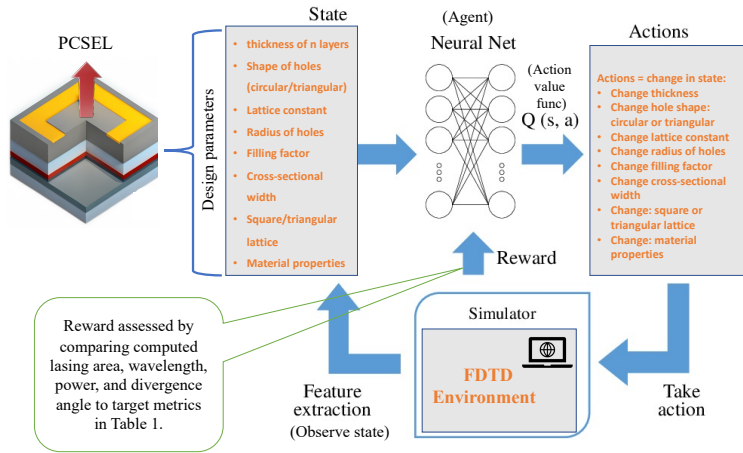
PCSEL

State

Design parameters

- thickness of n layers
- Shape of holes (circular/triangular)
- Lattice constant
- Radius of holes
- Filling factor
- Cross-sectional width
- Square/triangular lattice
- Material properties

(Agent)
Neural Net

(Action value func)
Q (s, a)

Actions

Actions = change in state:
- Change thickness
- Change hole shape: circular or triangular
- Change lattice constant
- Change radius of holes
- Change filling factor
- Change cross-sectional width
- Change: square or triangular lattice
- Change: material properties

Reward

Reward assessed by comparing computed lasing area, wavelength, power, and divergence angle to target metrics in Table 1.

Simulator

FDTD Environment

Feature extraction
(Observe state)

Take action